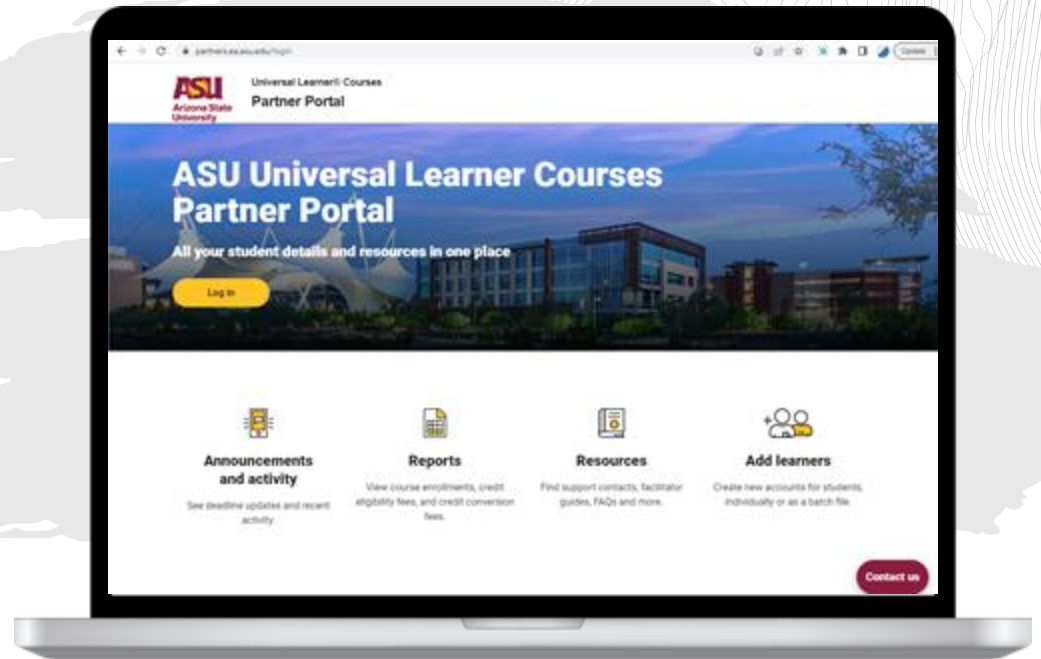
partners.ea.asu.edu/login

Update

ASU Arizona State University

Universal Learner® Courses
Partner Portal

ASU Universal Learner Courses Partner Portal

All your student details and resources in one place

Log in

Announcements and activity

See deadline updates and recent activity.

Reports

View course enrollments, credit eligibility fees, and credit conversion fees.

Resources

Find support contacts, facilitator guides, FAQs and more.

Add learners

Create new accounts for students, individually or as a batch file.

Contact us